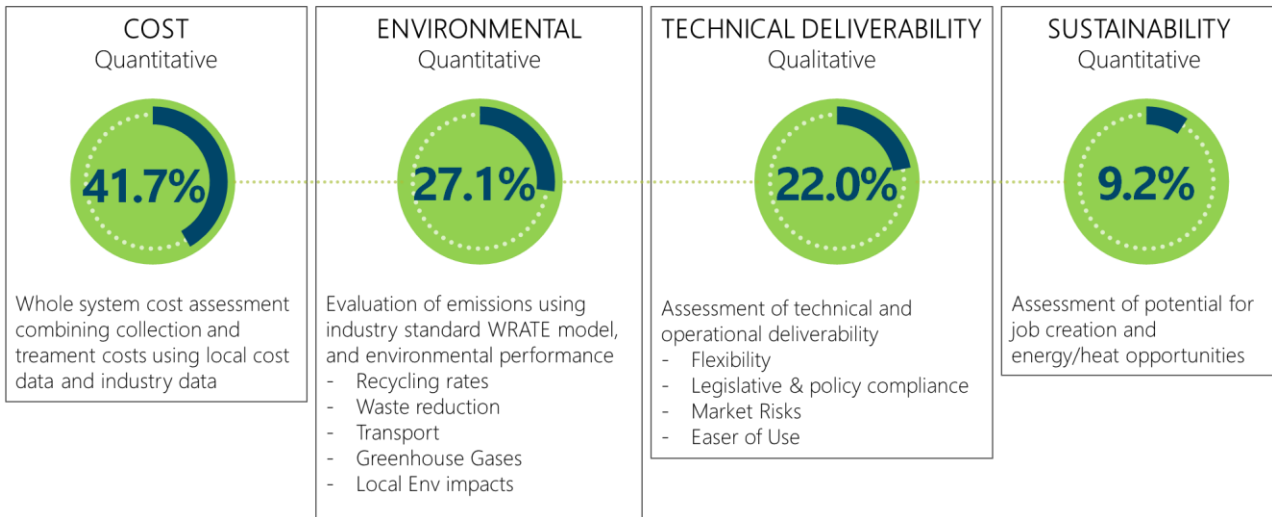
COST
Quantitative

41.7%

Whole system cost assessment combining collection and treament costs using local cost data and industry data

ENVIRONMENTAL
Quantitative

27.1%

Evaluation of emissions using industry standard WRATE model, and environmental performance
- Recycling rates
- Waste reduction
- Transport
- Greenhouse Gases
- Local Env impacts

TECHNICAL DELIVERABILITY
Qualitative

22.0%

Assessment of technical and operational deliverability
- Flexibility
- Legislative & policy compliance
- Market Risks
- Easer of Use

SUSTAINABILITY
Quantitative

9.2%

Assessment of potential for job creation and energy/heat opportunities